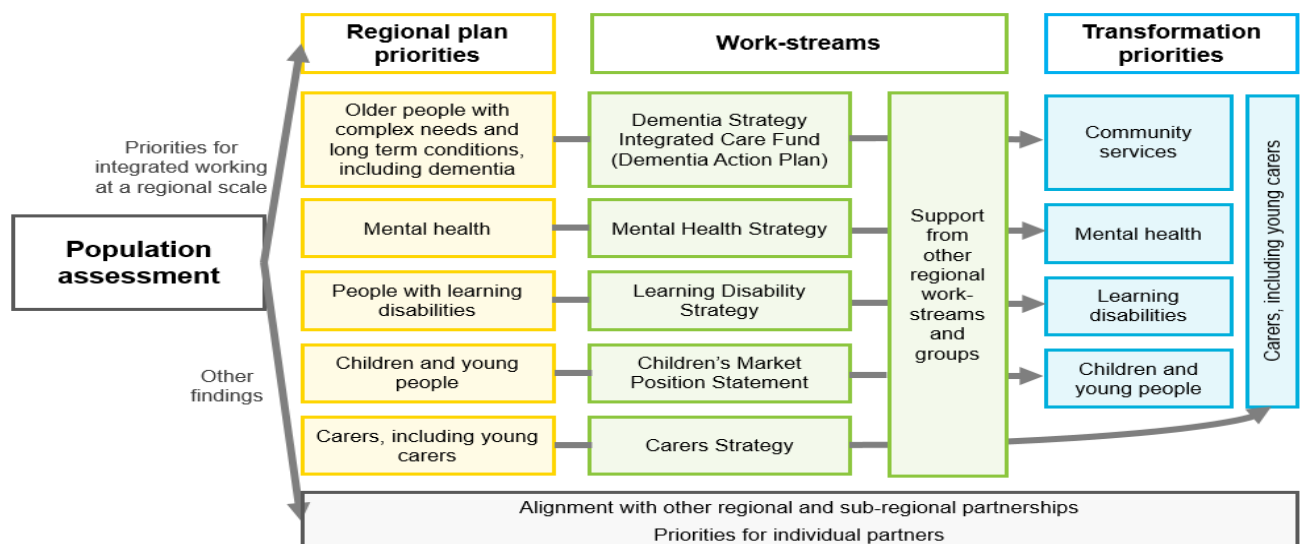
Regional plan priorities

Work-streams

Transformation priorities

Priorities for integrated working at a regional scale

Population assessment

Other findings

Older people with complex needs and long term conditions, including dementia

Dementia Strategy Integrated Care Fund (Dementia Action Plan)

Mental health

Mental Health Strategy

People with learning disabilities

Learning Disability Strategy

Children and young people

Children's Market Position Statement

Carers, including young carers

Carers Strategy

Support from other regional work-streams and groups

Community services

Mental health

Learning disabilities

Children and young people

Carers, including young carers

Alignment with other regional and sub-regional partnerships

Priorities for individual partners